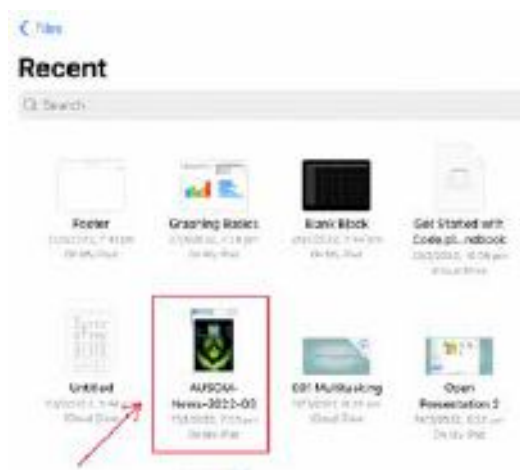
< Files

Recent

Search

Poster
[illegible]
On My iPad

Graphing Basics
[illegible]
On My iPad

Blank Block
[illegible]
On My iPad

Get Started with Code.pl...ndbook
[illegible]
iCloud Drive

Untitled
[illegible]
iCloud Drive

AUSOM-News-2022-03
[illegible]
On My iPad

001 Multitasking
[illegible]
iCloud Drive

Open Presentation 2
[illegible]
On My iPad